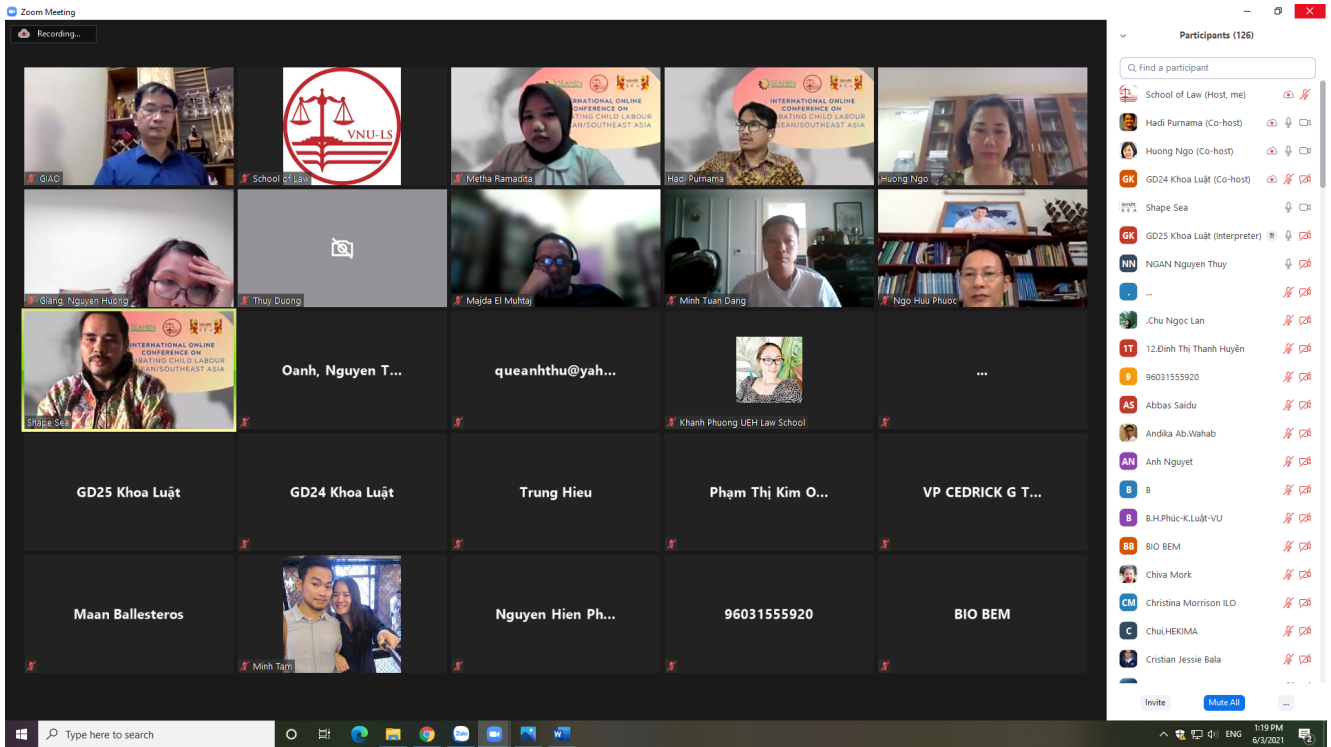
Zoom Meeting

Recording...

GIAO

VNU-LS

School of Law

INTERNATIONAL ONLINE CONFERENCE ON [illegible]BATING CHILD LABOUR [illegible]EAN/SOUTHEAST ASIA

Metha Ramadita

INTERNATIONAL ONLINE CONFERENCE ON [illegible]BATING CHILD LABOUR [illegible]EAN/SOUTHEAST ASIA

Hadi Purnama

Huong Ngo

Giang, Nguyen Huong

Thuy Duong

Majda El Muhtaj

Minh Tuan Dang

Ngo Huu Phuoc

INTERNATIONAL ONLINE CONFERENCE ON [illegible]BATING CHILD LABOUR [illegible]EAN/SOUTHEAST ASIA

Shape Sea

Oanh, Nguyen T...

queanhthu@yah...

Khanh Phuong UEH Law School

...

GD25 Khoa Luật

GD24 Khoa Luật

Trung Hieu

Phạm Thị Kim O...

VP CEDRICK G T...

Maan Ballesteros

Minh Tam

Nguyen Hien Ph...

96031555920

BIO BEM

Participants (126)

Find a participant

School of Law (Host, me)

Hadi Purnama (Co-host)

Huong Ngo (Co-host)

GK GD24 Khoa Luật (Co-host)

Shape Sea

GK GD25 Khoa Luật (Interpreter)

NN NGAN Nguyen Thuy

...

.Chu Ngoc Lan

1T 12.Đinh Thị Thanh Huyền

9 96031555920

AS Abbas Saidu

Andika Ab.Wahab

AN Anh Nguyet

B B

B B.H.Phúc-K.Luật-VU

BB BIO BEM

Chiva Mork

CM Christina Morrison ILO

C Chui,HEKIMA

Cristian Jessie Bala

Invite

Mute All

...

Type here to search

ENG

1:19 PM
6/3/2021